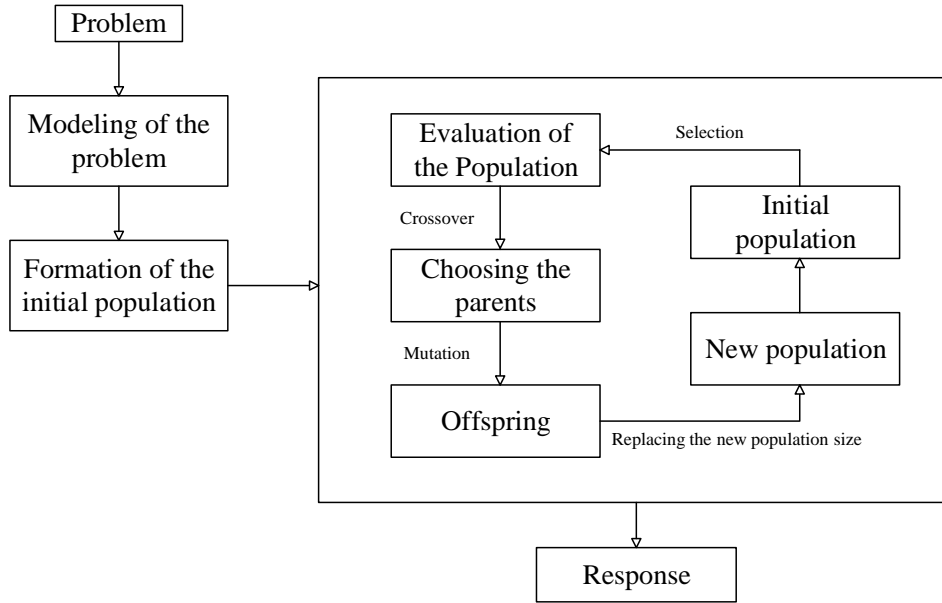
Problem

Modeling of the problem

Formation of the initial population

Evaluation of the Population

Selection

Crossover

Initial population

Choosing the parents

Mutation

New population

Offspring

Replacing the new population size

Response